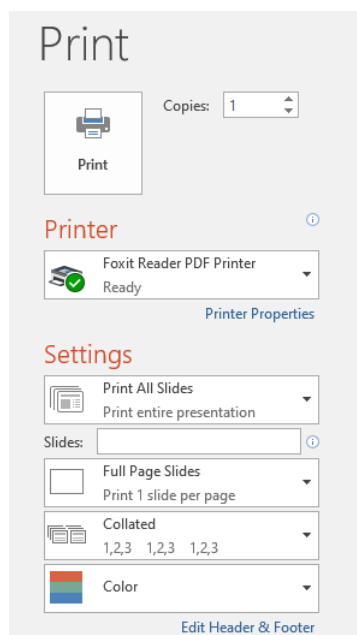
Print

Print

Copies: 1

Printer

Foxit Reader PDF Printer
Ready

Printer Properties

Settings

Print All Slides
Print entire presentation

Slides:

Full Page Slides
Print 1 slide per page

Collated
1,2,3 1,2,3 1,2,3

Color

Edit Header & Footer